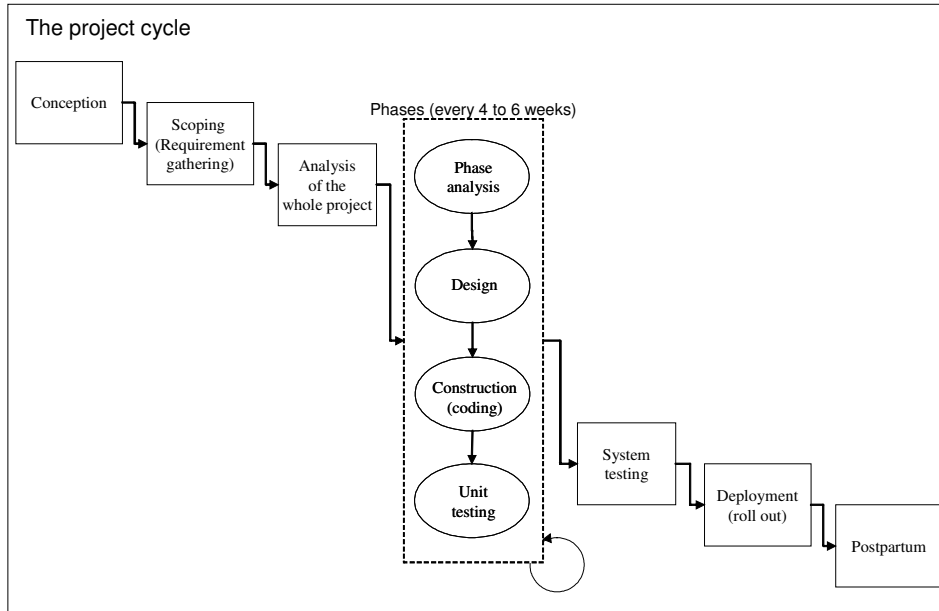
The project cycle

Conception

Scoping (Requirement gathering)

Analysis of the whole project

Phases (every 4 to 6 weeks)

Phase analysis

Design

Construction (coding)

Unit testing

System testing

Deployment (roll out)

Postpartum